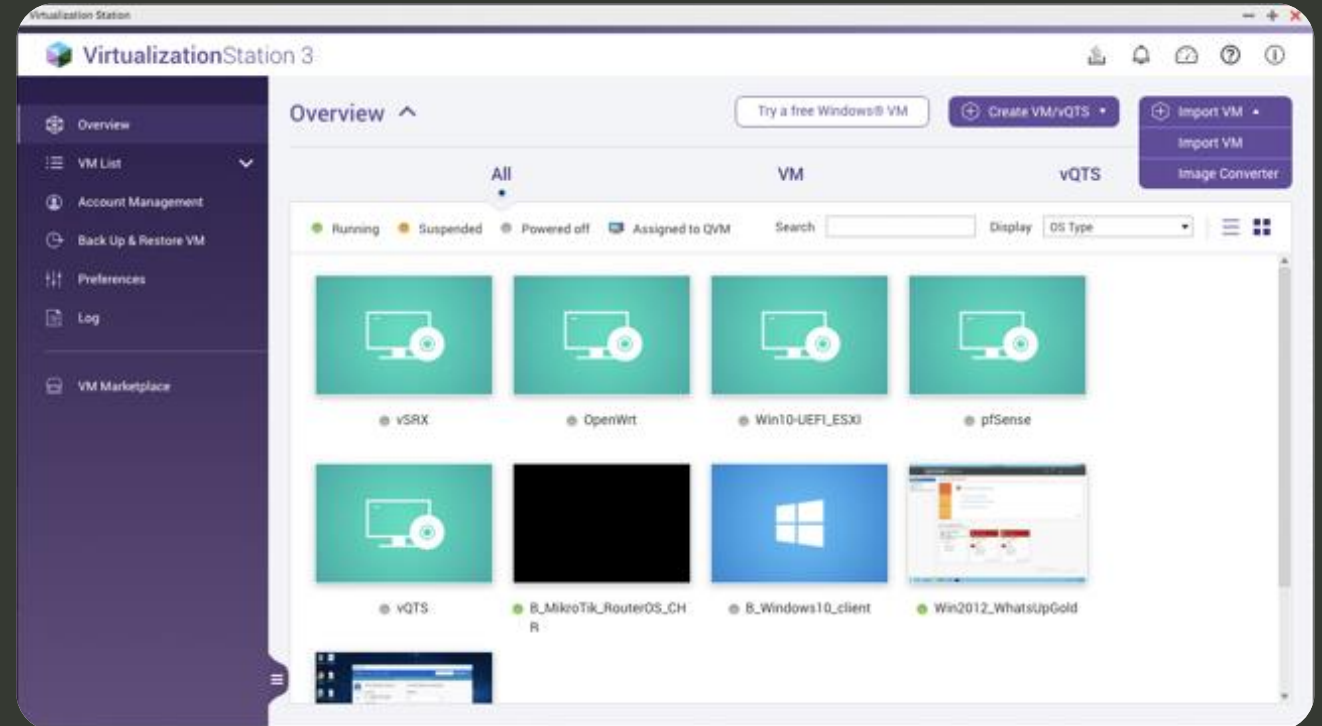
Virtualization Station

VirtualizationStation 3

Overview
VM List
Account Management
Back Up & Restore VM
Preferences
Log
VM Marketplace

Overview

Try a free Windows® VM
Create VM/vQTS
Import VM
Import VM
Image Converter

All
VM
vQTS

Running
Suspended
Powered off
Assigned to QVM
Search
Display
OS Type

vSRX
OpenWrt
Win10-UEFI_ESXI
pfSense
vQTS
B_MikroTik_RouterOS_CHR
B_Windows10_client
Win2012_WhatsUpGold